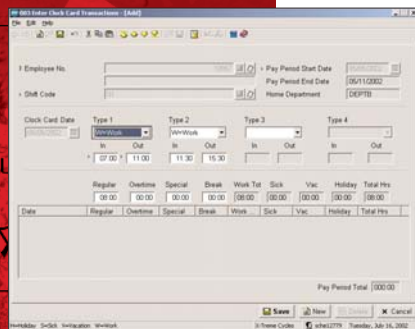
BES Enter Clock Card Transactions - [Add]

File Edit Help

Employee No.

Shift Code

Pay Period Start Date

Pay Period End Date 05/11/2002

Home Department DEPTB

Clock Card Date

Type 1 W=Work

Type 2 W=Work

Type 3

Type 4

In Out In Out In Out In Out

07:00 11:00 11:30 15:30

Regular Overtime Special Break Work Tot Sick Vac Holiday Total Hrs

08:00 00:00 00:00 00:00 00:00 00:00 00:00 00:00 00:00

| Date | Regular | Overtime | Special | Break | Work | Sick | Vac | Holiday | Total Hrs |
|---|---|---|---|---|---|---|---|---|---|

Pay Period Total 000:00

Save New Delete Cancel

H=Holiday S=Sick V=Vacation W=Work

Tuesday, July 16, 2002